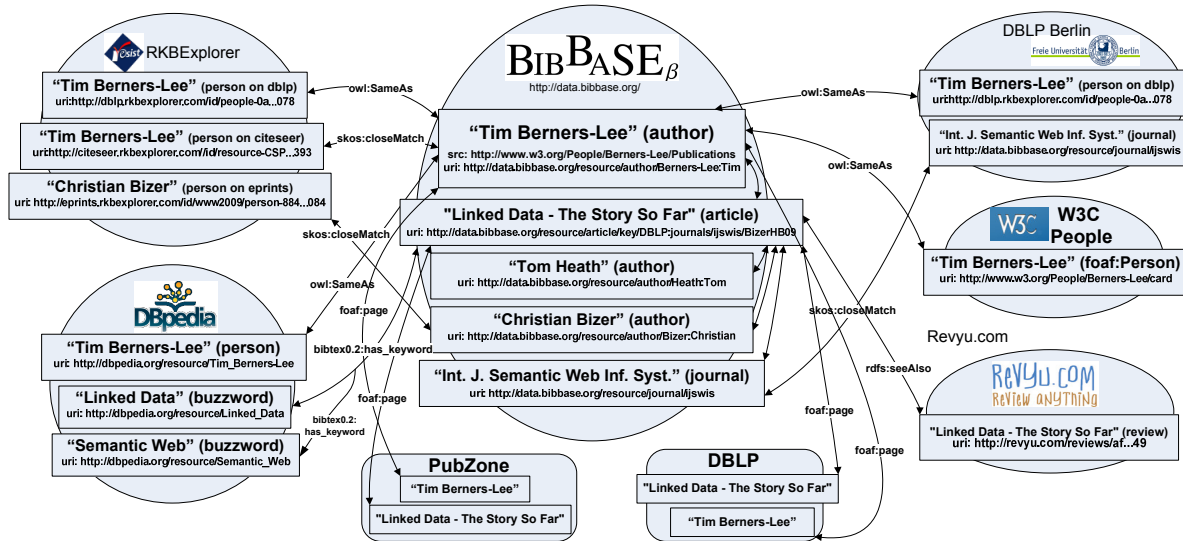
RKBExplorer

"Tim Berners-Lee" (person on dblp)
uri:http://dblp.rkbexplorer.com/id/people-0a...078

"Tim Berners-Lee" (person on citeseer)
uri:http://citeseer.rkbexplorer.com/id/resource-CSP...393

"Christian Bizer" (person on eprints)
uri: http://eprints.rkbexplorer.com/id/www2009/person-884...084

BIBBASE$_\beta$
http://data.bibbase.org/

"Tim Berners-Lee" (author)
src: http://www.w3.org/People/Berners-Lee/Publications
uri: http://data.bibbase.org/resource/author/Berners-Lee:Tim

"Linked Data - The Story So Far" (article)
uri: http://data.bibbase.org/resource/article/key/DBLP:journals/ijswis/BizerHB09

"Tom Heath" (author)
uri: http://data.bibbase.org/resource/author/Heath:Tom

"Christian Bizer" (author)
uri: http://data.bibbase.org/resource/author/Bizer:Christian

"Int. J. Semantic Web Inf. Syst." (journal)
uri: http://data.bibbase.org/resource/journal/ijswis

DBLP Berlin
Freie Universität Berlin

"Tim Berners-Lee" (person on dblp)
uri:http://dblp.rkbexplorer.com/id/people-0a...078

"Int. J. Semantic Web Inf. Syst." (journal)
uri: http://data.bibbase.org/resource/journal/ijswis

W3C People

"Tim Berners-Lee" (foaf:Person)
uri: http://www.w3.org/People/Berners-Lee/card

Revyu.com
REVYU.COM
REVIEW ANYTHING

"Linked Data - The Story So Far" (review)
uri: http://revyu.com/reviews/af...49

DBpedia

"Tim Berners-Lee" (person)
uri: http://dbpedia.org/resource/Tim_Berners-Lee

"Linked Data" (buzzword)
uri: http://dbpedia.org/resource/Linked_Data

"Semantic Web" (buzzword)
uri: http://dbpedia.org/resource/Semantic_Web

PubZone
"Tim Berners-Lee"
"Linked Data - The Story So Far"

DBLP
"Linked Data - The Story So Far"
"Tim Berners-Lee"

owl:SameAs
skos:closeMatch
skos:closeMatch
owl:SameAs
foaf:page
bibtex0.2:has_keyword
bibtex0.2: has_keyword
foaf:page
owl:SameAs
owl:SameAs
skos:closeMatch
rdfs:seeAlso
foaf:page
foaf:page